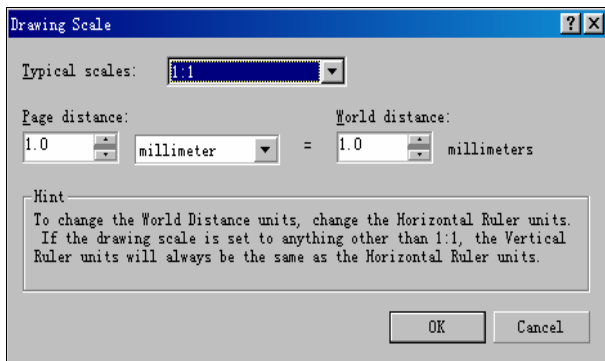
Drawing Scale

?

X

Typical scales: 1:1

Page distance:

1.0

millimeter

=

World distance:

1.0

millimeters

Hint

To change the World Distance units, change the Horizontal Ruler units. If the drawing scale is set to anything other than 1:1, the Vertical Ruler units will always be the same as the Horizontal Ruler units.

OK

Cancel